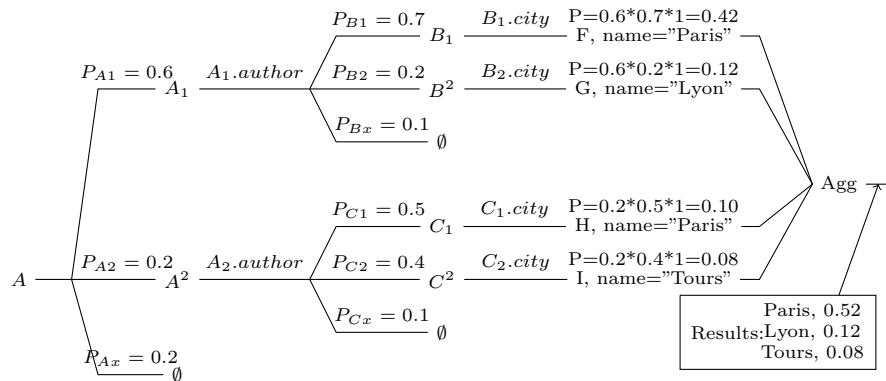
$P_{B1} = 0.7$ $B_1$ $B_1.city$ P=0.6*0.7*1=0.42 F, name="Paris"

$P_{A1} = 0.6$ $A_1$ $A_1.author$ $P_{B2} = 0.2$ $B^2$ $B_2.city$ P=0.6*0.2*1=0.12 G, name="Lyon"

$P_{Bx} = 0.1$ $\emptyset$

Agg

$P_{C1} = 0.5$ $C_1$ $C_1.city$ P=0.2*0.5*1=0.10 H, name="Paris"

$A$ $P_{A2} = 0.2$ $A^2$ $A_2.author$ $P_{C2} = 0.4$ $C^2$ $C_2.city$ P=0.2*0.4*1=0.08 I, name="Tours"

$P_{Cx} = 0.1$ $\emptyset$

$P_{Ax} = 0.2$ $\emptyset$

Paris, 0.52
Results:Lyon, 0.12
Tours, 0.08